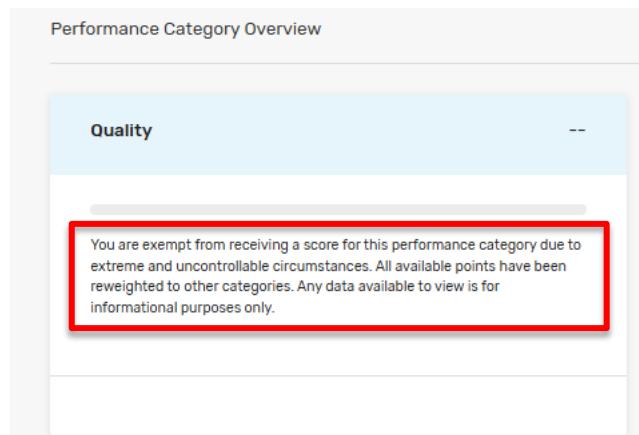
Performance Category Overview

Quality

--

You are exempt from receiving a score for this performance category due to extreme and uncontrollable circumstances. All available points have been reweighted to other categories. Any data available to view is for informational purposes only.